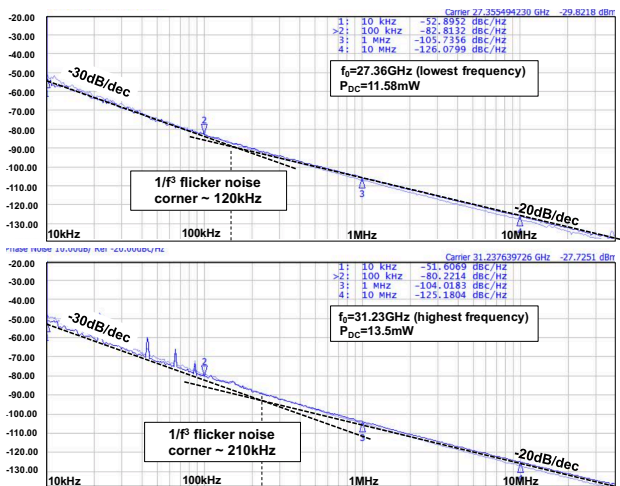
Carrier 27.355494230 GHz -29.8218 dBm
1: 10 kHz -52.8952 dBc/Hz
>2: 100 kHz -82.8132 dBc/Hz
3: 1 MHz -105.7356 dBc/Hz
4: 10 MHz -126.0799 dBc/Hz

-20.00
-30.00
-40.00
-50.00
-60.00
-70.00
-80.00
-90.00
-100.00
-110.00
-120.00
-130.00

-30dB/dec

$f_0$=27.36GHz (lowest frequency)
$P_{DC}$=11.58mW

1/f³ flicker noise corner ~ 120kHz

-20dB/dec

10kHz 100kHz 1MHz 10MHz

Phase Noise 10.00dB/ Ref -20.00dBc/Hz

Carrier 31.237639726 GHz -27.7251 dBm
1: 10 kHz -51.6069 dBc/Hz
>2: 100 kHz -80.2214 dBc/Hz
3: 1 MHz -104.0183 dBc/Hz
4: 10 MHz -125.1804 dBc/Hz

-20.00
-30.00
-40.00
-50.00
-60.00
-70.00
-80.00
-90.00
-100.00
-110.00
-120.00
-130.00

-30dB/dec

$f_0$=31.23GHz (highest frequency)
$P_{DC}$=13.5mW

1/f³ flicker noise corner ~ 210kHz

-20dB/dec

10kHz 100kHz 1MHz 10MHz